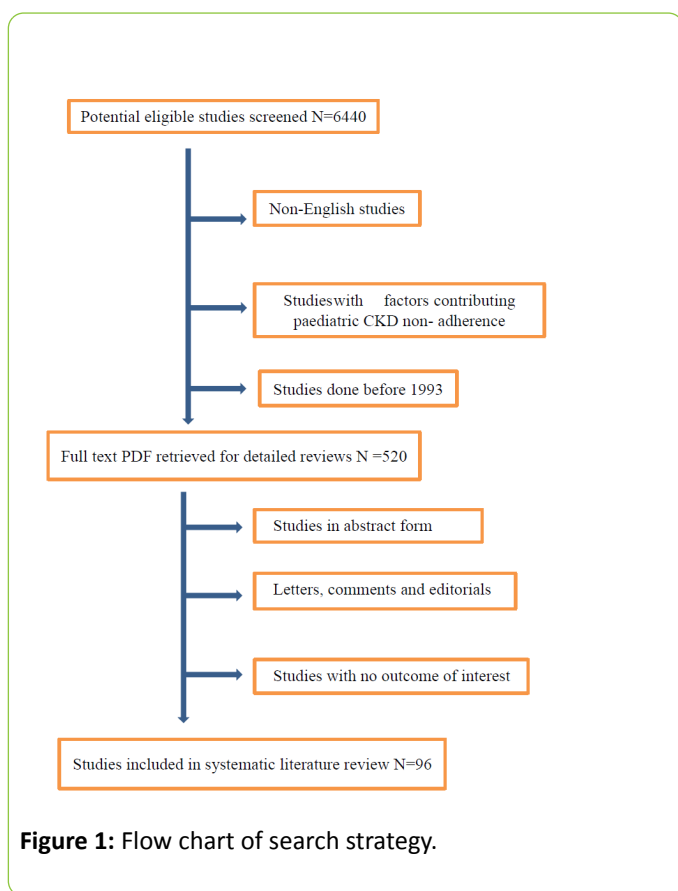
Potential eligible studies screened N=6440

Non-English studies

Studieswith factors contributing paediatric CKD non- adherence

Studies done before 1993

Full text PDF retrieved for detailed reviews N =520

Studies in abstract form

Letters, comments and editorials

Studies with no outcome of interest

Studies included in systematic literature review N=96

**Figure 1:** Flow chart of search strategy.